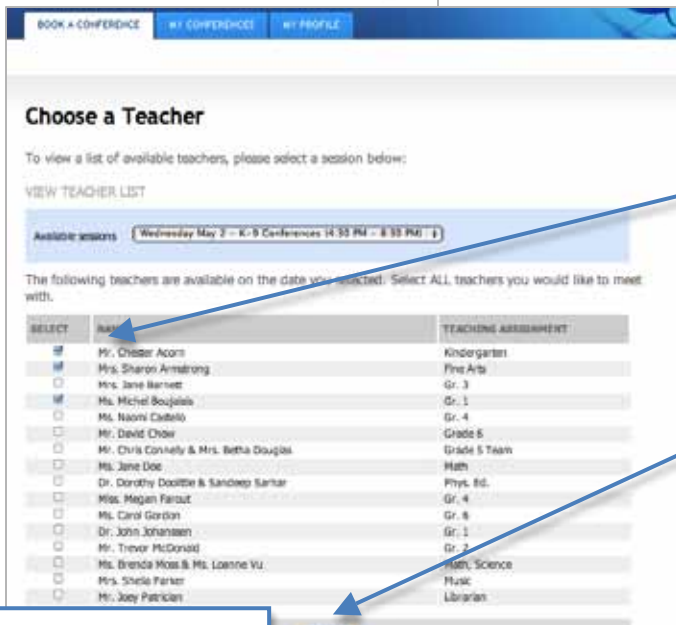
BOOK A CONFERENCE | MY CONFERENCES | MY PROFILE

Choose a Teacher

To view a list of available teachers, please select a session below:

VIEW TEACHER LIST

Available sessions [Wednesday May 2 – K-8 Conferences (4:30 PM – 8:30 PM)]

The following teachers are available on the date you selected. Select ALL teachers you would like to meet with.

| SELECT | NAME | TEACHING ASSIGNMENT |
|---|---|---|
| ☑ | Mr. Chester Acorn | Kindergarten |
| ☑ | Mrs. Sharon Armstrong | Fine Arts |
| ☐ | Mrs. Jane Barnett | Gr. 3 |
| ☑ | Ms. Michel Boujalais | Gr. 1 |
| ☐ | Ms. Naomi Castello | Gr. 4 |
| ☐ | Mr. David Chow | Grade 6 |
| ☐ | Mr. Chris Connelly & Mrs. Betha Douglas | Grade 5 Team |
| ☐ | Ms. Jane Doe | Math |
| ☐ | Dr. Dorothy Doolittle & Sandeep Sarkar | Phys. Ed. |
| ☐ | Miss. Megan Farout | Gr. 4 |
| ☐ | Ms. Carol Gordon | Gr. 6 |
| ☐ | Dr. John Johanssen | Gr. 1 |
| ☐ | Mr. Trevor McDonald | Gr. 2 |
| ☐ | Ms. Brenda Moss & Ms. Loanne Vu | Math, Science |
| ☐ | Mrs. Sheila Parker | Music |
| ☐ | Mr. Joey Patrician | Librarian |